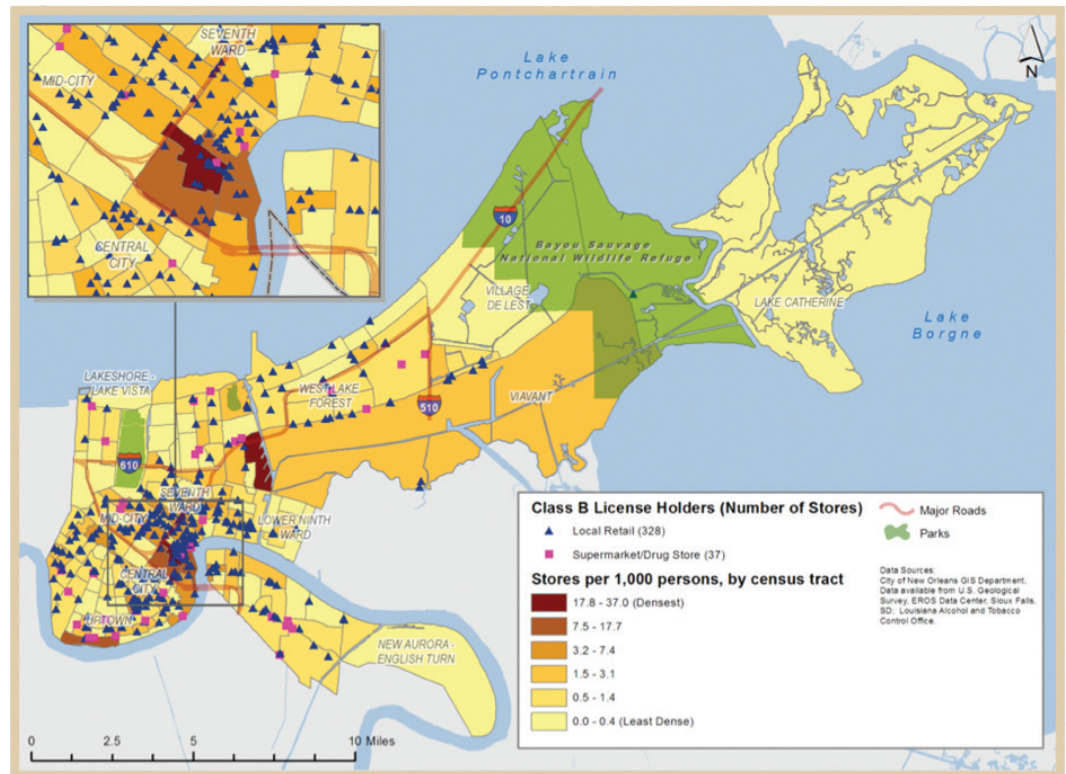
SEVENTH WARD

MID-CITY

CENTRAL CITY

Lake Pontchartrain

N

10

Bayou Sauvage National Wildlife Refuge

VILLAGE DE LEST

LAKE CATHERINE

Lake Borgne

LAKESHORE - LAKE VISTA

WEST LAKE FOREST

510

VIAVANT

610

SEVENTH WARD

MID-CITY

LOWER NINTH WARD

CENTRAL CITY

UPTOWN

NEW AURORA - ENGLISH TURN

Class B License Holders (Number of Stores)

Local Retail (328)

Supermarket/Drug Store (37)

Major Roads

Parks

Stores per 1,000 persons, by census tract

17.8 - 37.0 (Densest)

7.5 - 17.7

3.2 - 7.4

1.5 - 3.1

0.5 - 1.4

0.0 - 0.4 (Least Dense)

Data Sources:
City of New Orleans GIS Department, Data available from U.S. Geological Survey, EROS Data Center, Sioux Falls, SD; Louisiana Alcohol and Tobacco Control Office.

0 2.5 5 10 Miles